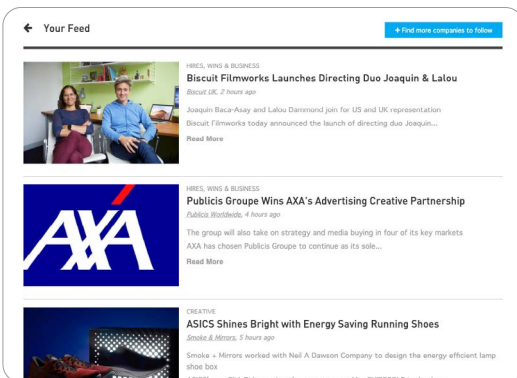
← Your Feed

+ Find more companies to follow

HIRES, WINS & BUSINESS

Biscuit Filmworks Launches Directing Duo Joaquin & Lalou

Biscuit UK, 2 hours ago

Joaquin Baca-Asay and Lalou Dammond join for US and UK representation

Biscuit Filmworks today announced the launch of directing duo Joaquin...

Read More

HIRES, WINS & BUSINESS

Publicis Groupe Wins AXA's Advertising Creative Partnership

Publicis Worldwide, 4 hours ago

The group will also take on strategy and media buying in four of its key markets

AXA has chosen Publicis Groupe to continue as its sole...

Read More

AXA

CREATIVE

ASICS Shines Bright with Energy Saving Running Shoes

Smoke & Mirrors, 5 hours ago

Smoke + Mirrors worked with Neil A Dawson Company to design the energy efficient lamp shoe box

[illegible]